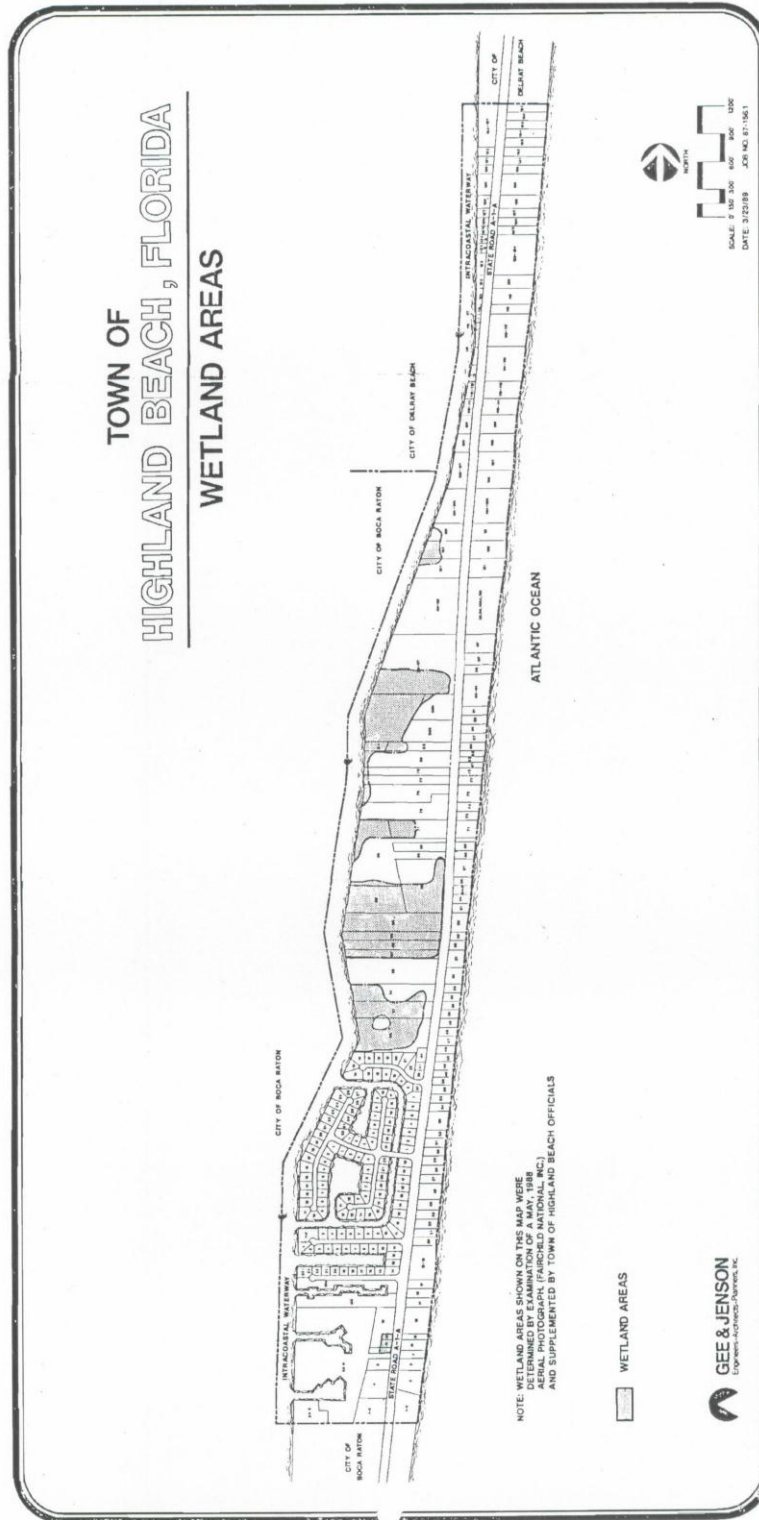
TOWN OF
HIGHLAND BEACH, FLORIDA
WETLAND AREAS

CITY OF BOCA RATON

INTRACOASTAL WATERWAY

CITY OF BOCA RATON

STATE ROAD A-1-A

CITY OF BOCA RATON

CITY OF DELRAY BEACH

INTRACOASTAL WATERWAY

STATE ROAD A-1-A

CITY OF DELRAY BEACH

ATLANTIC OCEAN

NOTE: WETLAND AREAS SHOWN ON THIS MAP WERE DETERMINED BY EXAMINATION OF A MAY, 1988 AERIAL PHOTOGRAPH (FAIRCHILD NATIONAL, INC.) AND SUPPLEMENTED BY TOWN OF HIGHLAND BEACH OFFICIALS

WETLAND AREAS

GEE & JENSON
Engineers-Architects-Planners, Inc.

NORTH

SCALE: 0' 150 300 600 900 1200'
DATE: 3/23/89 JOB NO. 87-156.1